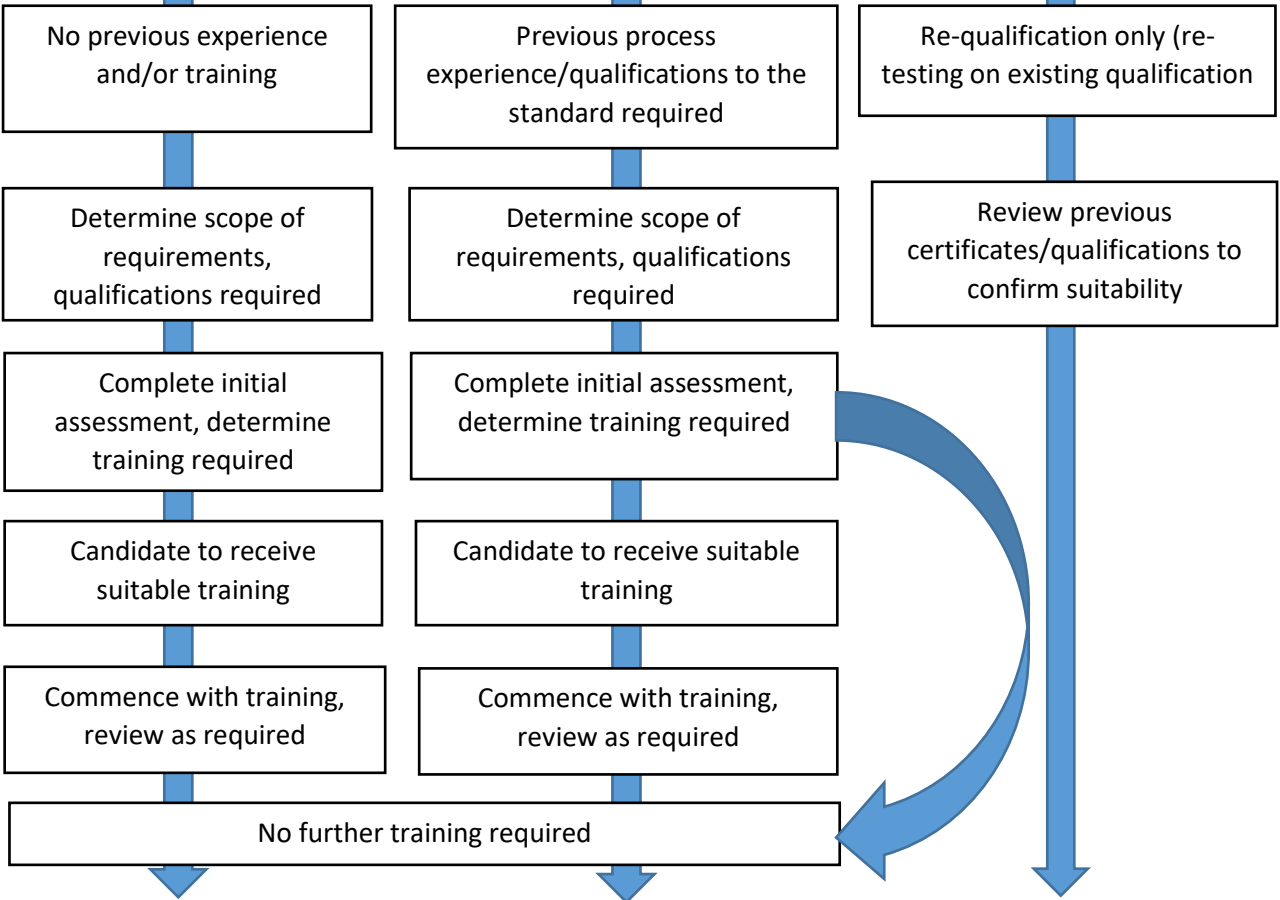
No previous experience and/or training

Previous process experience/qualifications to the standard required

Re-qualification only (re-testing on existing qualification

Determine scope of requirements, qualifications required

Determine scope of requirements, qualifications required

Review previous certificates/qualifications to confirm suitability

Complete initial assessment, determine training required

Complete initial assessment, determine training required

Candidate to receive suitable training

Candidate to receive suitable training

Commence with training, review as required

Commence with training, review as required

No further training required